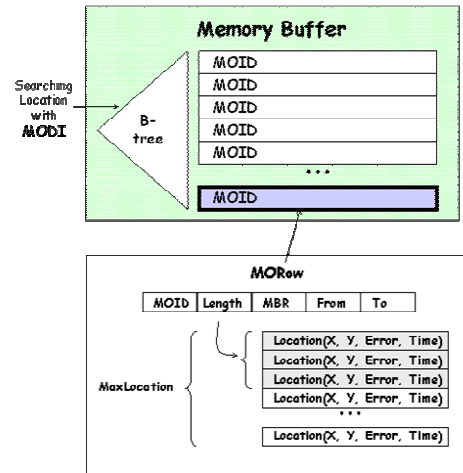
Memory Buffer

Searching Location with MODI

B-tree

MOID
MOID
MOID
MOID
MOID
• • •
MOID

MORow

| MOID | Length | MBR | From | To |
|---|---|---|---|---|

MaxLocation

Location(X, Y, Error, Time)
Location(X, Y, Error, Time)
Location(X, Y, Error, Time)
Location(X, Y, Error, Time)
• • •
Location(X, Y, Error, Time)